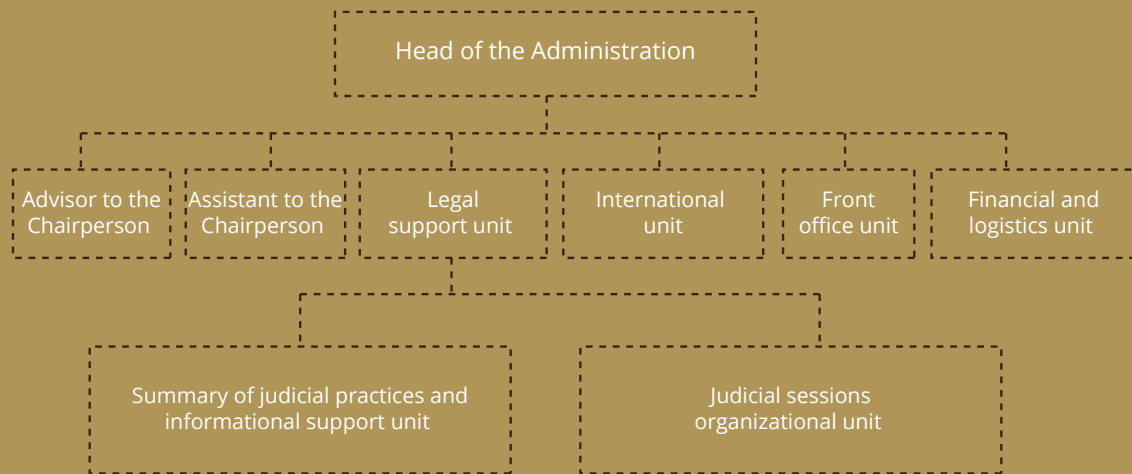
Head of the Administration

Advisor to the Chairperson

Assistant to the Chairperson

Legal support unit

International unit

Front office unit

Financial and logistics unit

Summary of judicial practices and informational support unit

Judicial sessions organizational unit